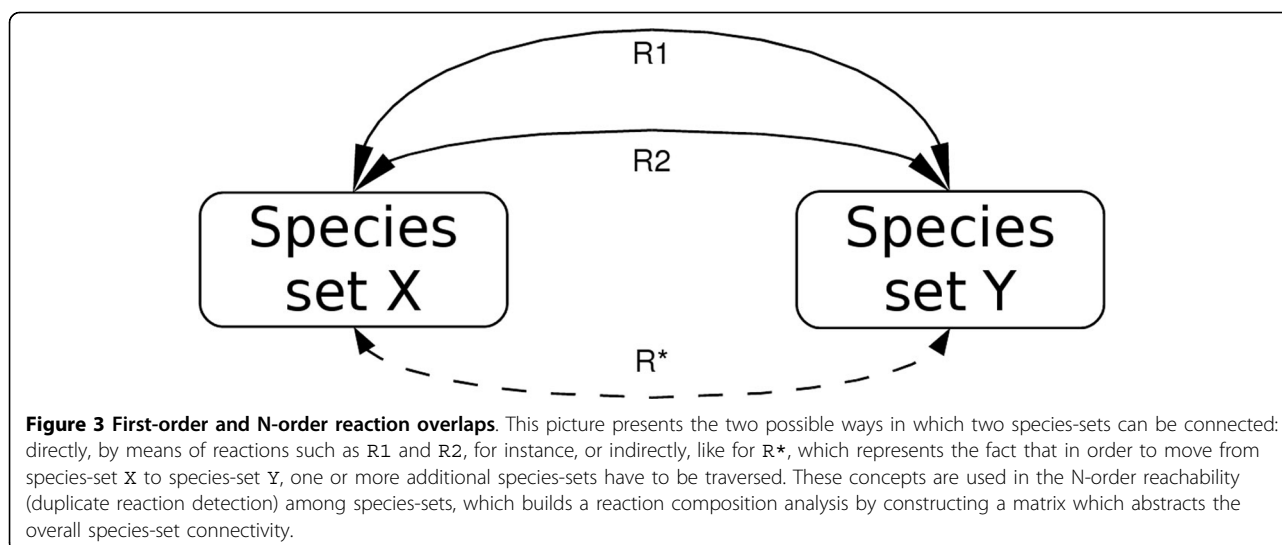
R1

R2

Species set X

Species set Y

R*

**Figure 3 First-order and N-order reaction overlaps**. This picture presents the two possible ways in which two species-sets can be connected: directly, by means of reactions such as R1 and R2, for instance, or indirectly, like for R*, which represents the fact that in order to move from species-set X to species-set Y, one or more additional species-sets have to be traversed. These concepts are used in the N-order reachability (duplicate reaction detection) among species-sets, which builds a reaction composition analysis by constructing a matrix which abstracts the overall species-set connectivity.